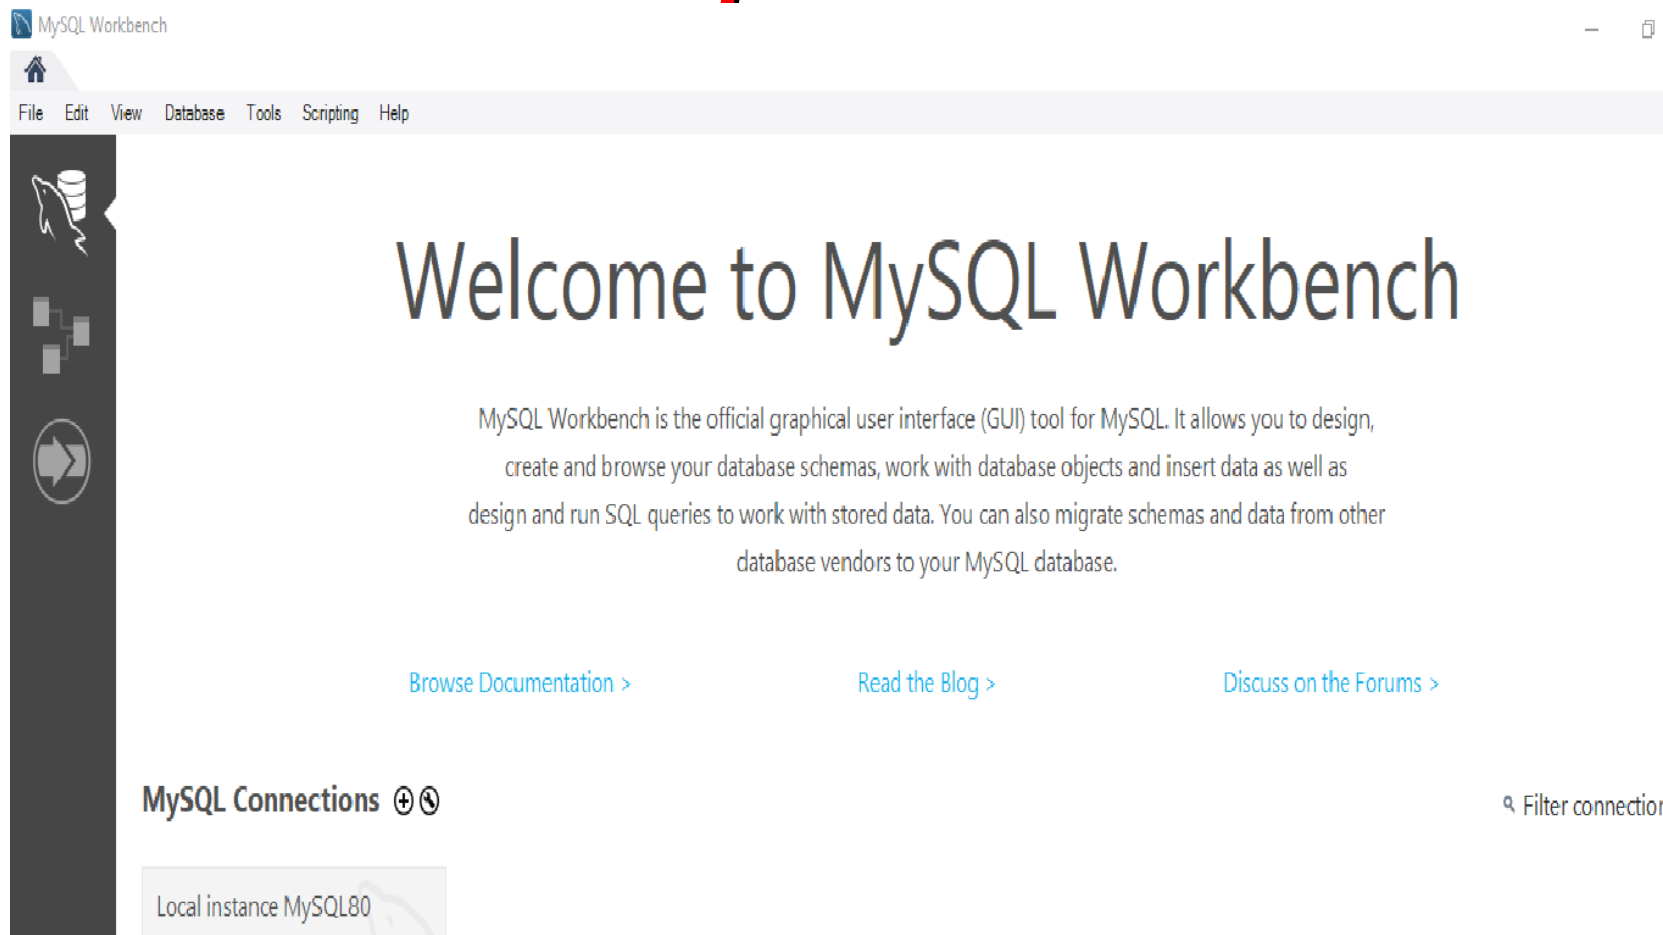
MySQL Workbench

File Edit View Database Tools Scripting Help

Welcome to MySQL Workbench

MySQL Workbench is the official graphical user interface (GUI) tool for MySQL. It allows you to design, create and browse your database schemas, work with database objects and insert data as well as design and run SQL queries to work with stored data. You can also migrate schemas and data from other database vendors to your MySQL database.

Browse Documentation >

Read the Blog >

Discuss on the Forums >

MySQL Connections

Filter connectio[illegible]

Local instance MySQL80